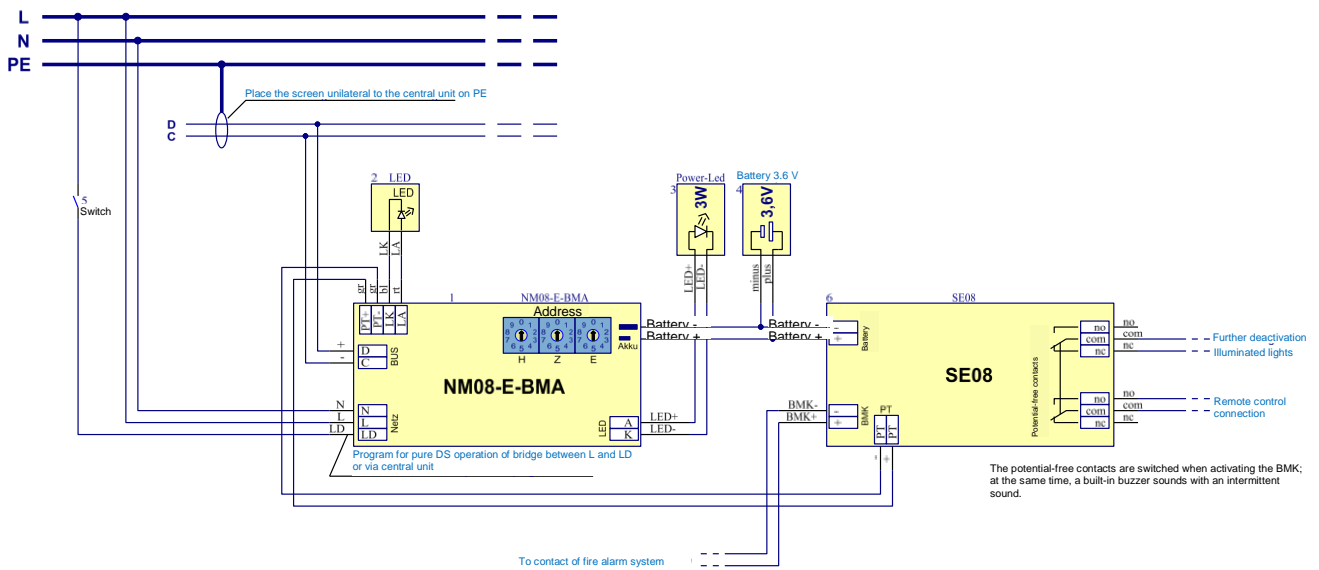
L
N
PE
Place the screen unilateral to the central unit on PE
D
C
5
Switch
2 LED
LED
LK
LA
3 Power-Led
3W
4 Battery 3.6 V
3,6V
LED+
LED-
minus
plus
gr
gr
bl
rt
1
NM08-E-BMA
PT+
PT-
LK
LA
Address
9 0 1
8 2
7 3
6 5 4
H
Z
E
Akku
Battery -
Battery +
+
-
D
C
BUS
NM08-E-BMA
N
L
LD
N
L
LD
Netz
LED
A
K
LED+
LED-
Program for pure DS operation of bridge between L and LD or via central unit
6
SE08
Battery -
Battery +
-
+
Battery
SE08
BMK-
BMK+
-
+
BMK
PT
PT
PT
-
+
Potential-free contacts
no
com
nc
no
com
nc
no
com
nc
no
com
nc
Further deactivation
Illuminated lights
Remote control connection
The potential-free contacts are switched when activating the BMK; at the same time, a built-in buzzer sounds with an intermittent sound.
To contact of fire alarm system